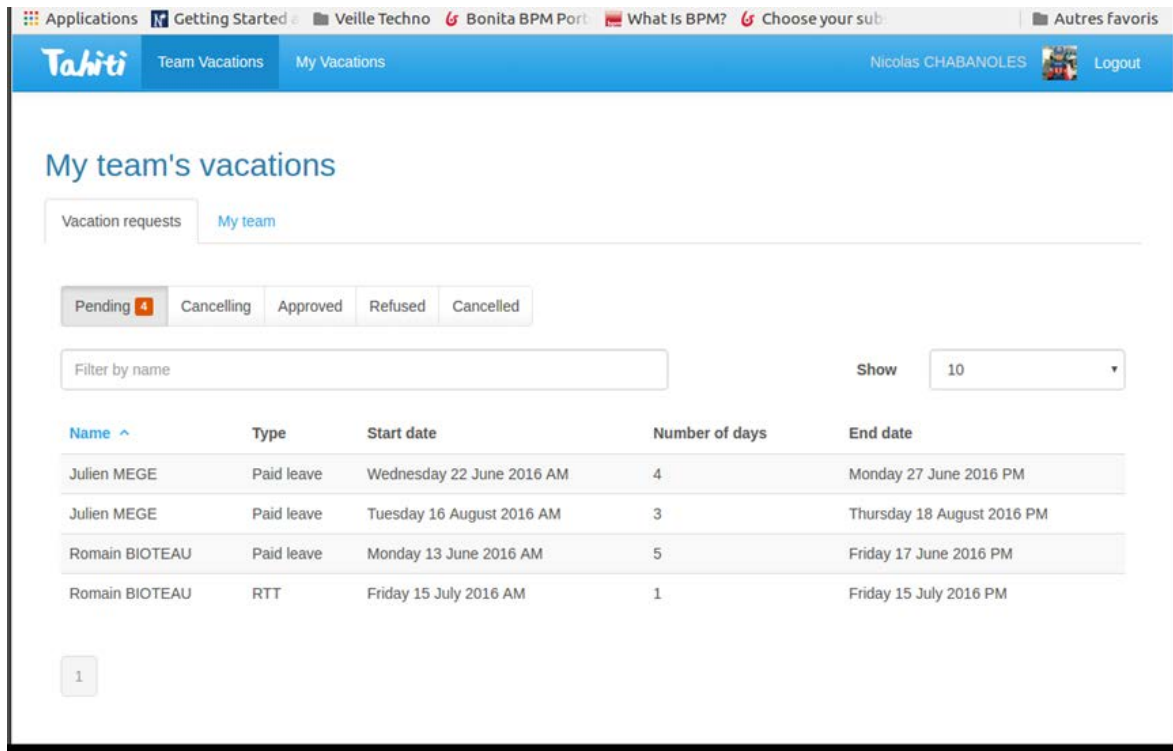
Applications Getting Started Veille Techno Bonita BPM Port What Is BPM? Choose your sub Autres favoris

Tahiti Team Vacations My Vacations Nicolas CHABANOLES Logout

My team's vacations

Vacation requests My team

Pending 4 Cancelling Approved Refused Cancelled

Filter by name

Show 10

| Name ^ | Type | Start date | Number of days | End date |
|---|---|---|---|---|
| Julien MEGE | Paid leave | Wednesday 22 June 2016 AM | 4 | Monday 27 June 2016 PM |
| Julien MEGE | Paid leave | Tuesday 16 August 2016 AM | 3 | Thursday 18 August 2016 PM |
| Romain BIOTEAU | Paid leave | Monday 13 June 2016 AM | 5 | Friday 17 June 2016 PM |
| Romain BIOTEAU | RTT | Friday 15 July 2016 AM | 1 | Friday 15 July 2016 PM |

1